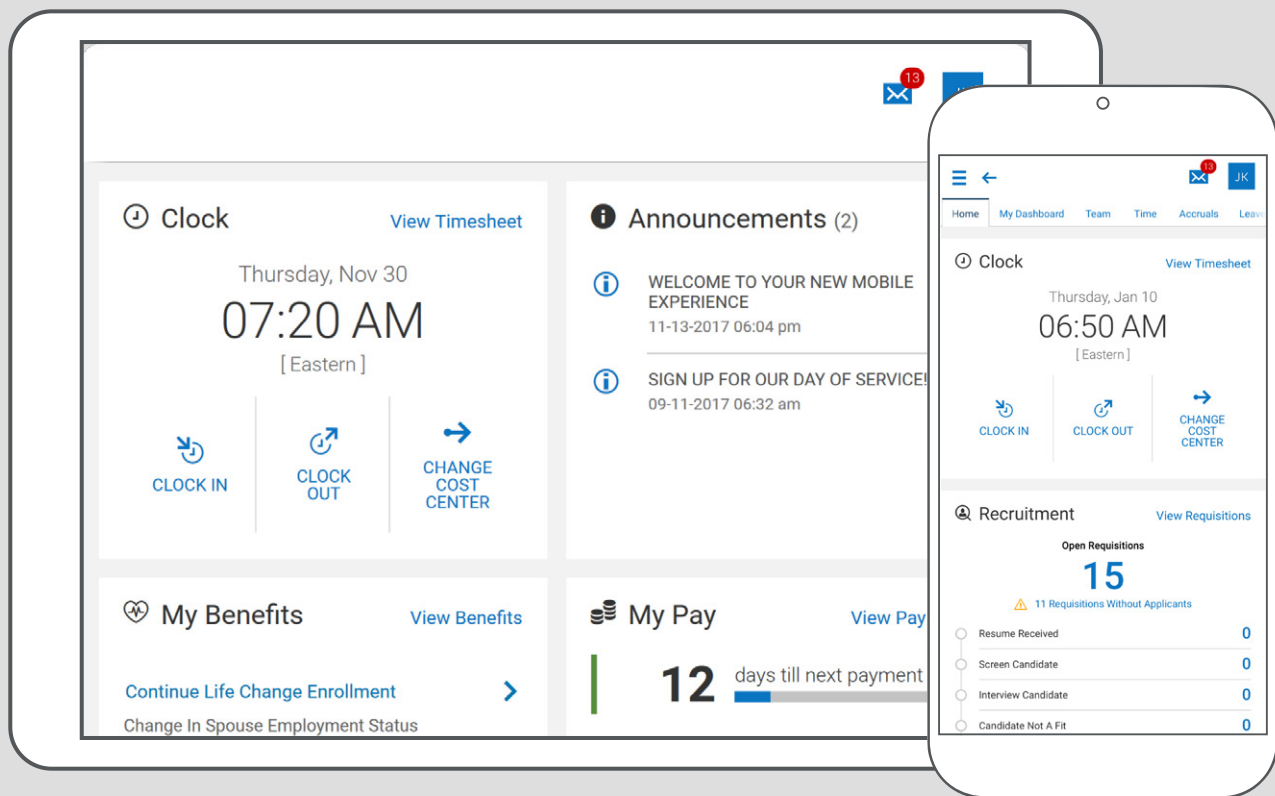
13

Clock
View Timesheet
Thursday, Nov 30
07:20 AM
[ Eastern ]
CLOCK IN
CLOCK OUT
CHANGE COST CENTER

Announcements (2)
WELCOME TO YOUR NEW MOBILE EXPERIENCE
11-13-2017 06:04 pm
SIGN UP FOR OUR DAY OF SERVICE!
09-11-2017 06:32 am

My Benefits
View Benefits
Continue Life Change Enrollment
Change In Spouse Employment Status

My Pay
View Pay
12
days till next payment

13
JK
Home
My Dashboard
Team
Time
Accruals
Leav

Clock
View Timesheet
Thursday, Jan 10
06:50 AM
[ Eastern ]
CLOCK IN
CLOCK OUT
CHANGE COST CENTER

Recruitment
View Requisitions
Open Requisitions
15
11 Requisitions Without Applicants
Resume Received 0
Screen Candidate 0
Interview Candidate 0
Candidate Not A Fit 0